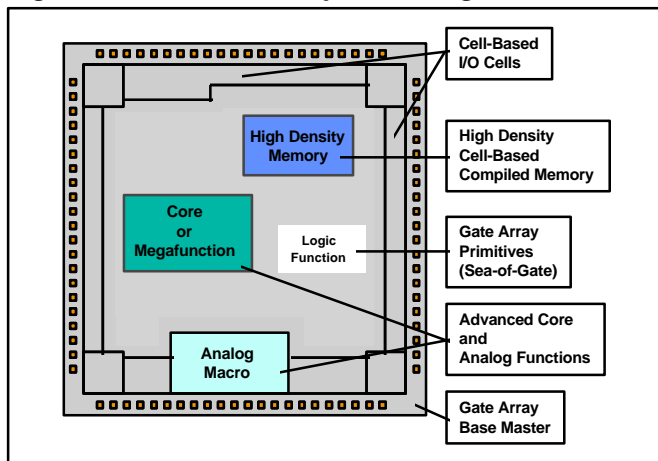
Cell-Based I/O Cells

High Density Memory

High Density Cell-Based Compiled Memory

Core or Megafunction

Logic Function

Gate Array Primitives (Sea-of-Gate)

Advanced Core and Analog Functions

Analog Macro

Gate Array Base Master